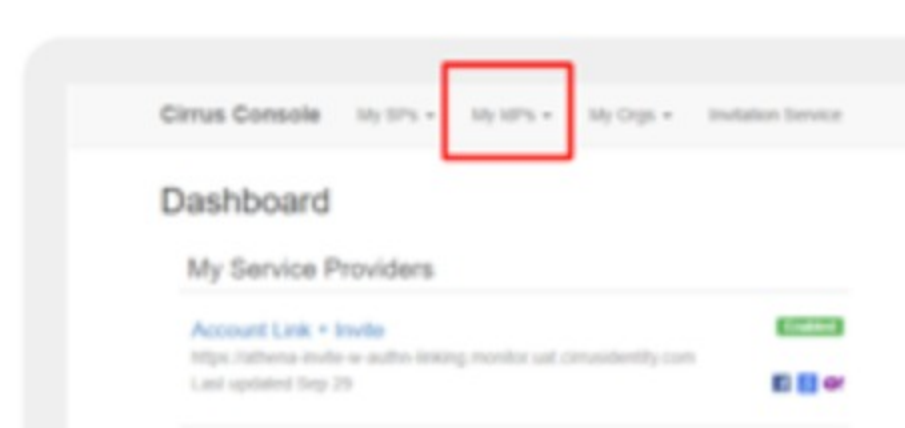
Cirrus Console My SPs ▾ My IdPs ▾ My Orgs ▾ Invitation Service

Dashboard

My Service Providers

Account Link + Invite
https://athena-invite-w-authn-linking.monitor.uat.cirrusidentity.com
Last updated Sep 29

Enabled